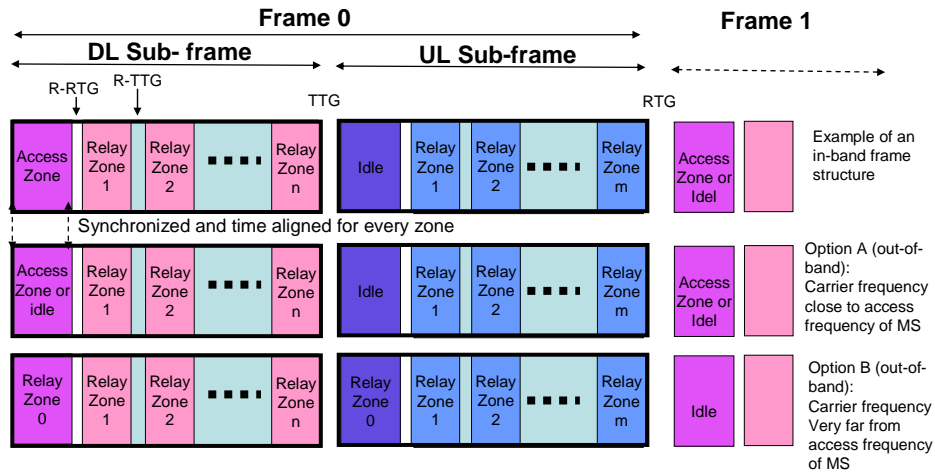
Frame 0

Frame 1

DL Sub- frame

UL Sub-frame

R-RTG

R-TTG

TTG

RTG

Access Zone

Relay Zone 1

Relay Zone 2

■ ■ ■ ■

Relay Zone n

Idle

Relay Zone 1

Relay Zone 2

■ ■ ■ ■

Relay Zone m

Access Zone or Idel

Example of an in-band frame structure

Synchronized and time aligned for every zone

Access Zone or idle

Relay Zone 1

Relay Zone 2

■ ■ ■ ■

Relay Zone n

Idle

Relay Zone 1

Relay Zone 2

■ ■ ■ ■

Relay Zone m

Access Zone or Idel

Option A (out-of-band): Carrier frequency close to access frequency of MS

Relay Zone 0

Relay Zone 1

Relay Zone 2

■ ■ ■ ■

Relay Zone n

Relay Zone 0

Relay Zone 1

Relay Zone 2

■ ■ ■ ■

Relay Zone m

Idle

Option B (out-of-band): Carrier frequency Very far from access frequency of MS